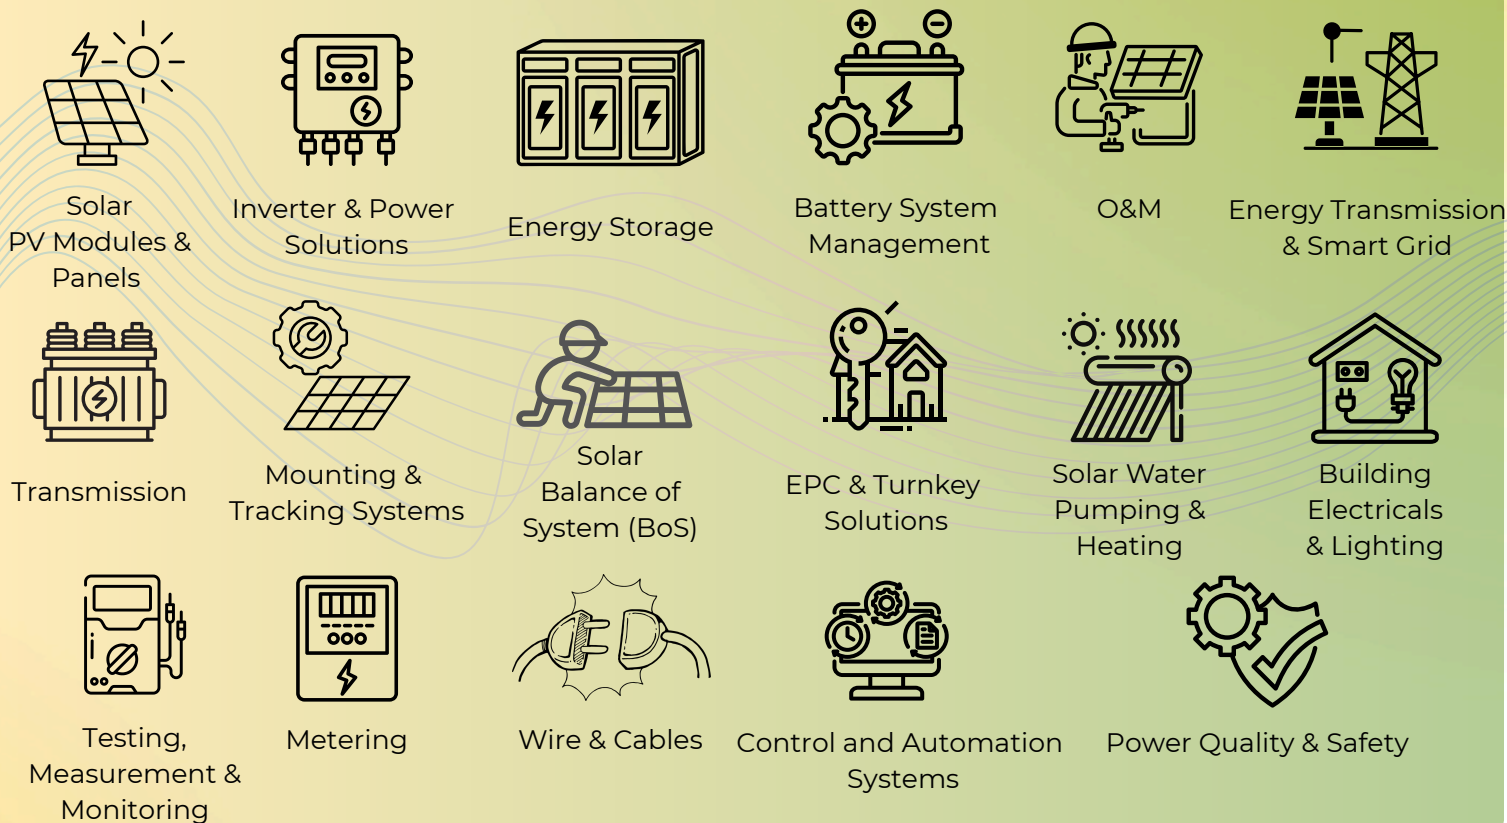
Solar PV Modules & Panels

Inverter & Power Solutions

Energy Storage

Battery System Management

O&M

Energy Transmission & Smart Grid

Transmission

Mounting & Tracking Systems

Solar Balance of System (BoS)

EPC & Turnkey Solutions

Solar Water Pumping & Heating

Building Electricals & Lighting

Testing, Measurement & Monitoring

Metering

Wire & Cables

Control and Automation Systems

Power Quality & Safety